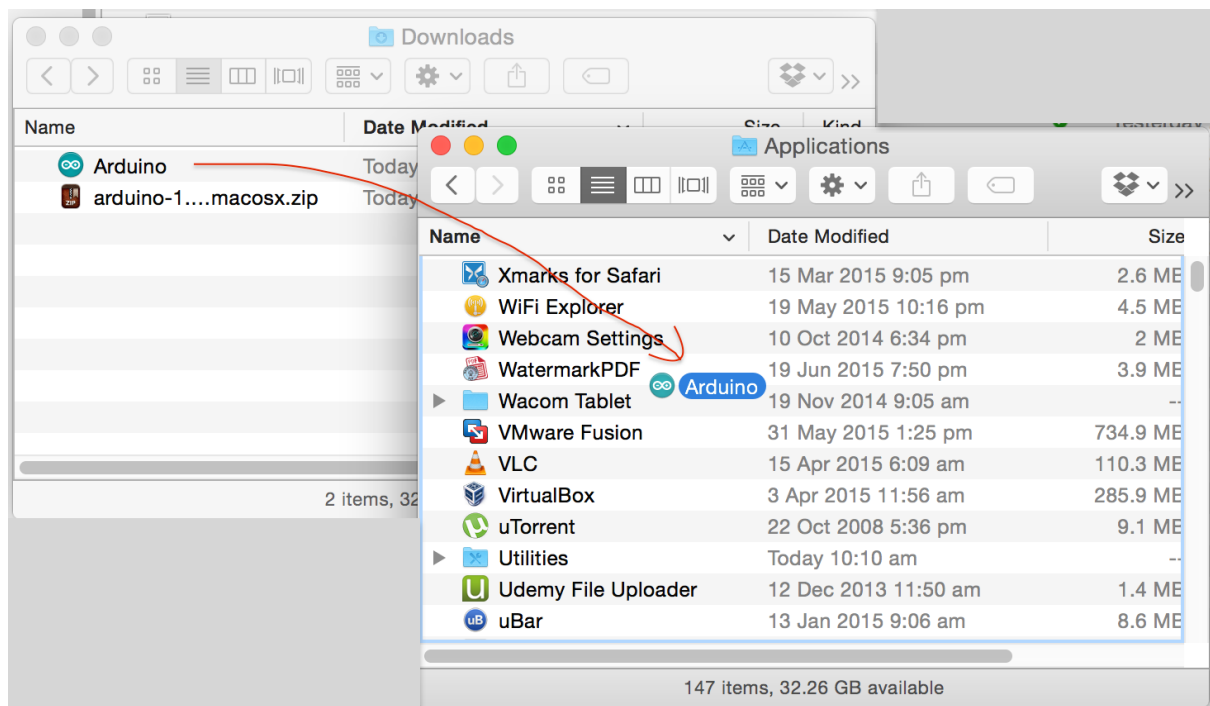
Downloads

Name | Date Modified | Size | Kind

Arduino | Today
arduino-1….macosx.zip | Today

2 items, 32

Applications

| Name | Date Modified | Size |
|---|---|---|
| Xmarks for Safari | 15 Mar 2015 9:05 pm | 2.6 MB |
| WiFi Explorer | 19 May 2015 10:16 pm | 4.5 MB |
| Webcam Settings | 10 Oct 2014 6:34 pm | 2 MB |
| WatermarkPDF | 19 Jun 2015 7:50 pm | 3.9 MB |
| Wacom Tablet | 19 Nov 2014 9:05 am | -- |
| VMware Fusion | 31 May 2015 1:25 pm | 734.9 MB |
| VLC | 15 Apr 2015 6:09 am | 110.3 MB |
| VirtualBox | 3 Apr 2015 11:56 am | 285.9 MB |
| uTorrent | 22 Oct 2008 5:36 pm | 9.1 MB |
| Utilities | Today 10:10 am | -- |
| Udemy File Uploader | 12 Dec 2013 11:50 am | 1.4 MB |
| uBar | 13 Jan 2015 9:06 am | 8.6 MB |

Arduino

147 items, 32.26 GB available